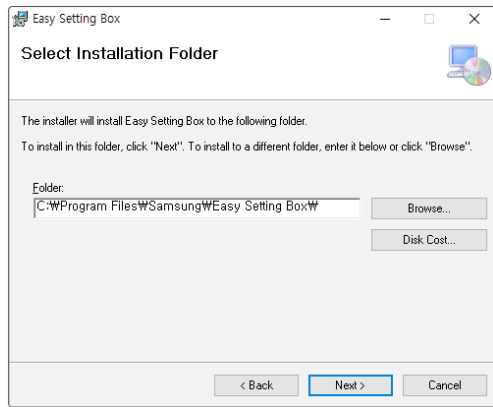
Easy Setting Box

Select Installation Folder

The installer will install Easy Setting Box to the following folder.

To install in this folder, click "Next". To install to a different folder, enter it below or click "Browse".

Folder:

C:₩Program Files₩Samsung₩Easy Setting Box₩

Browse...

Disk Cost...

< Back

Next >

Cancel